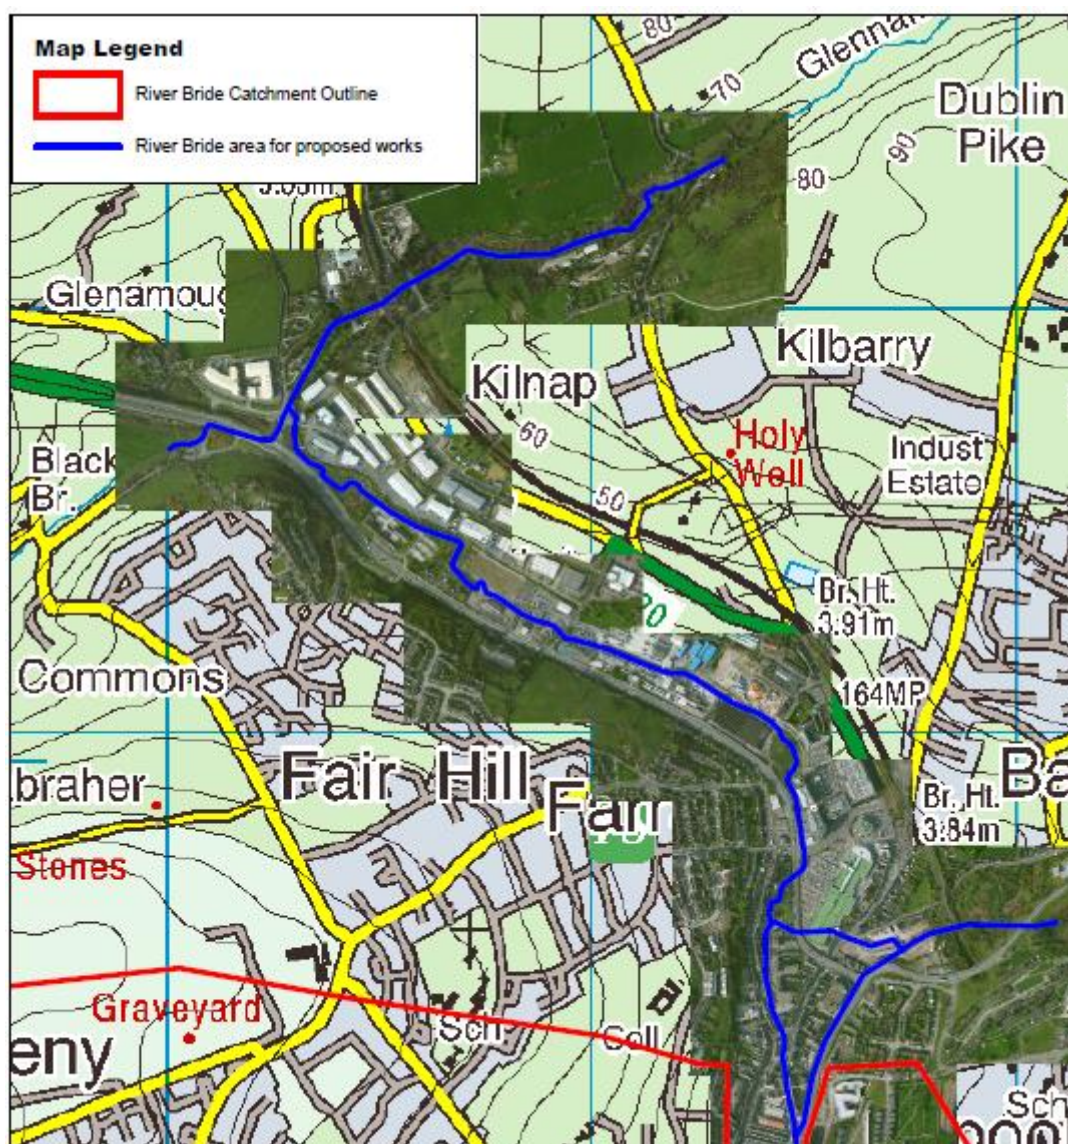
Map Legend
River Bride Catchment Outline
River Bride area for proposed works

80
70
Glenna
Dublin Pike
90
80
3.05m
Glenamoug
Kilbarry
Kilnap
60
Holy Well
Indust Estate
Black Br.
60
50
Br.Ht. 3.91m
Commons
164MP
Fair Hill
Fair
braher
Br. Ht. 3.84m
Ba
Stones
Graveyard
eny
Sch
Coll
Sch